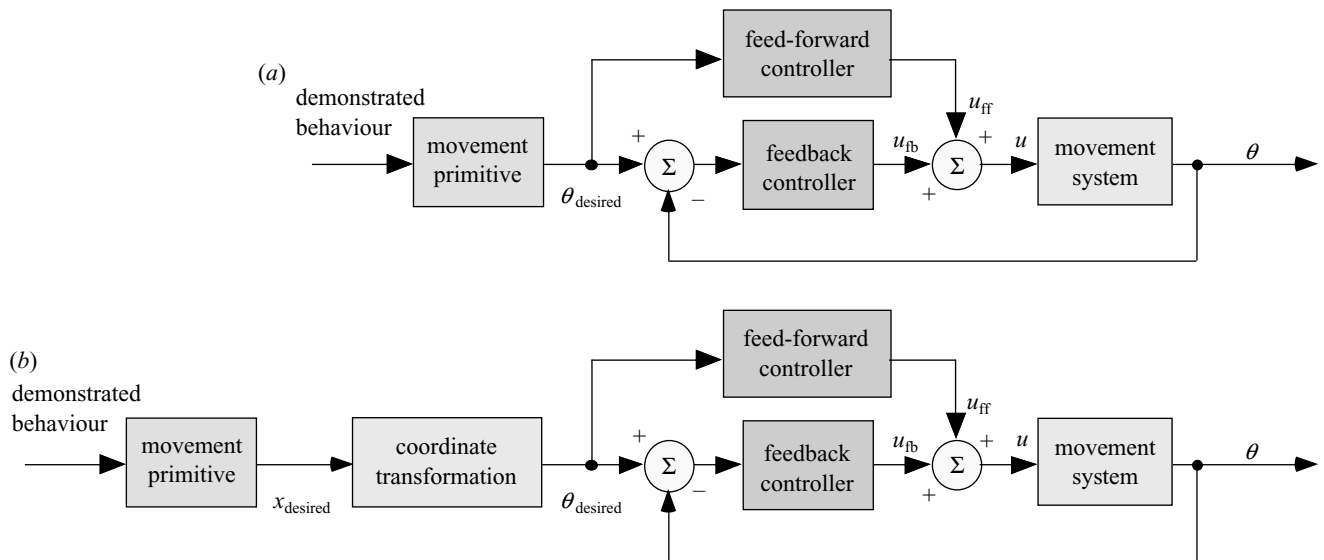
(a)
demonstrated behaviour

movement primitive

feed-forward controller

$u_{\mathrm{ff}}$

+

$\Sigma$

−

$\theta_{\mathrm{desired}}$

feedback controller

$u_{\mathrm{fb}}$

+

$\Sigma$

+

$u$

movement system

$\theta$

(b)
demonstrated behaviour

movement primitive

$x_{\mathrm{desired}}$

coordinate transformation

feed-forward controller

$u_{\mathrm{ff}}$

+

$\Sigma$

−

$\theta_{\mathrm{desired}}$

feedback controller

$u_{\mathrm{fb}}$

+

$\Sigma$

+

$u$

movement system

$\theta$